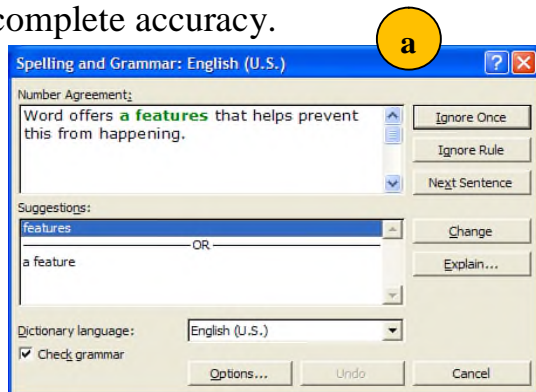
complete accuracy.

a

Spelling and Grammar: English (U.S.)

Number Agreement:

Word offers a features that helps prevent this from happening.

Ignore Once

Ignore Rule

Next Sentence

Suggestions:

features

OR

a feature

Change

Explain...

Dictionary language:

English (U.S.)

Check grammar

Options...

Undo

Cancel